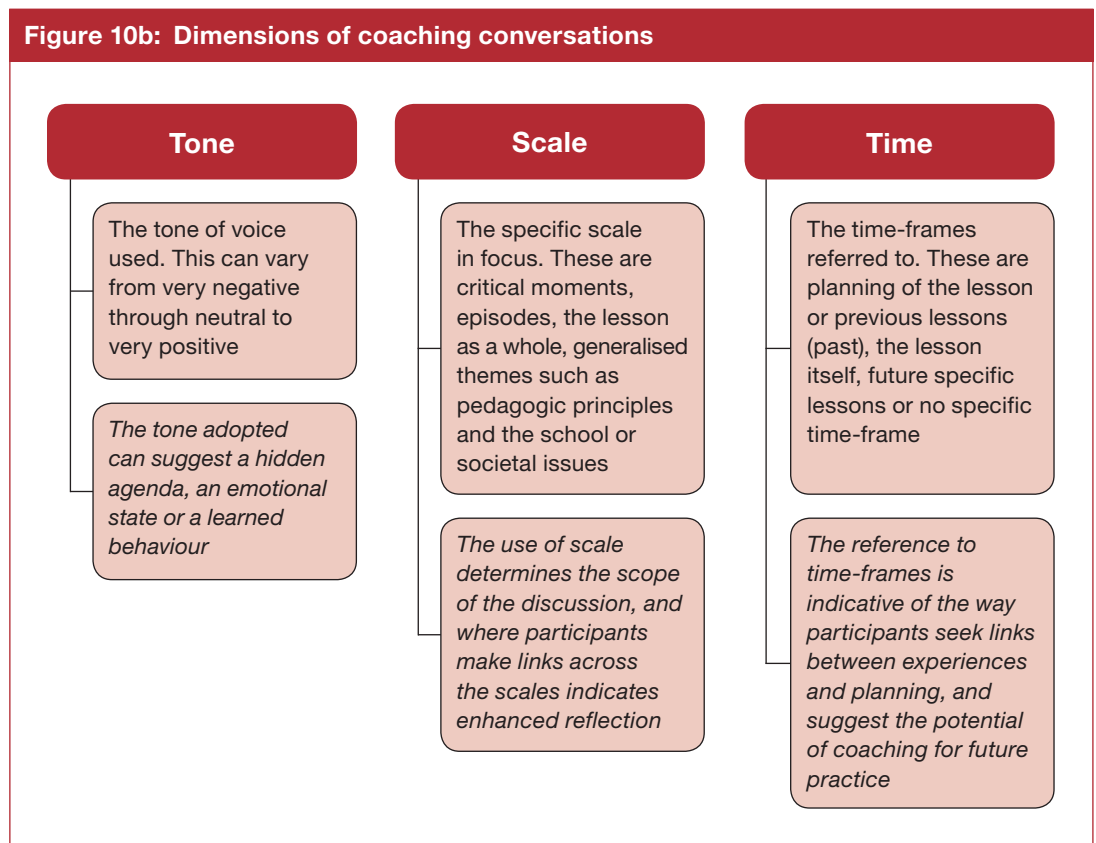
Figure 10b: Dimensions of coaching conversations

Tone

The tone of voice used. This can vary from very negative through neutral to very positive

*The tone adopted can suggest a hidden agenda, an emotional state or a learned behaviour*

Scale

The specific scale in focus. These are critical moments, episodes, the lesson as a whole, generalised themes such as pedagogic principles and the school or societal issues

*The use of scale determines the scope of the discussion, and where participants make links across the scales indicates enhanced reflection*

Time

The time-frames referred to. These are planning of the lesson or previous lessons (past), the lesson itself, future specific lessons or no specific time-frame

*The reference to time-frames is indicative of the way participants seek links between experiences and planning, and suggest the potential of coaching for future practice*